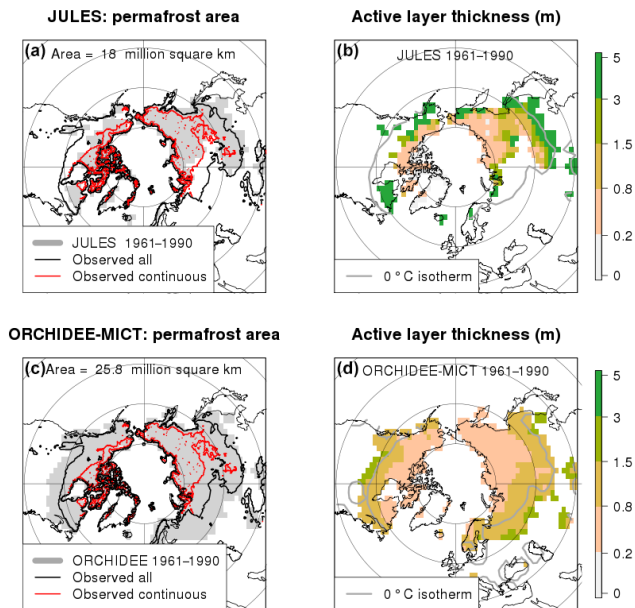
JULES: permafrost area

(a) Area = 18 million square km

JULES 1961–1990
Observed all
Observed continuous

Active layer thickness (m)

(b) JULES 1961–1990

0 °C isotherm

5
3
1.5
0.8
0.2
0

ORCHIDEE-MICT: permafrost area

(c) Area = 25.8 million square km

ORCHIDEE 1961–1990
Observed all
Observed continuous

Active layer thickness (m)

(d) ORCHIDEE-MICT 1961–1990

0 °C isotherm

5
3
1.5
0.8
0.2
0